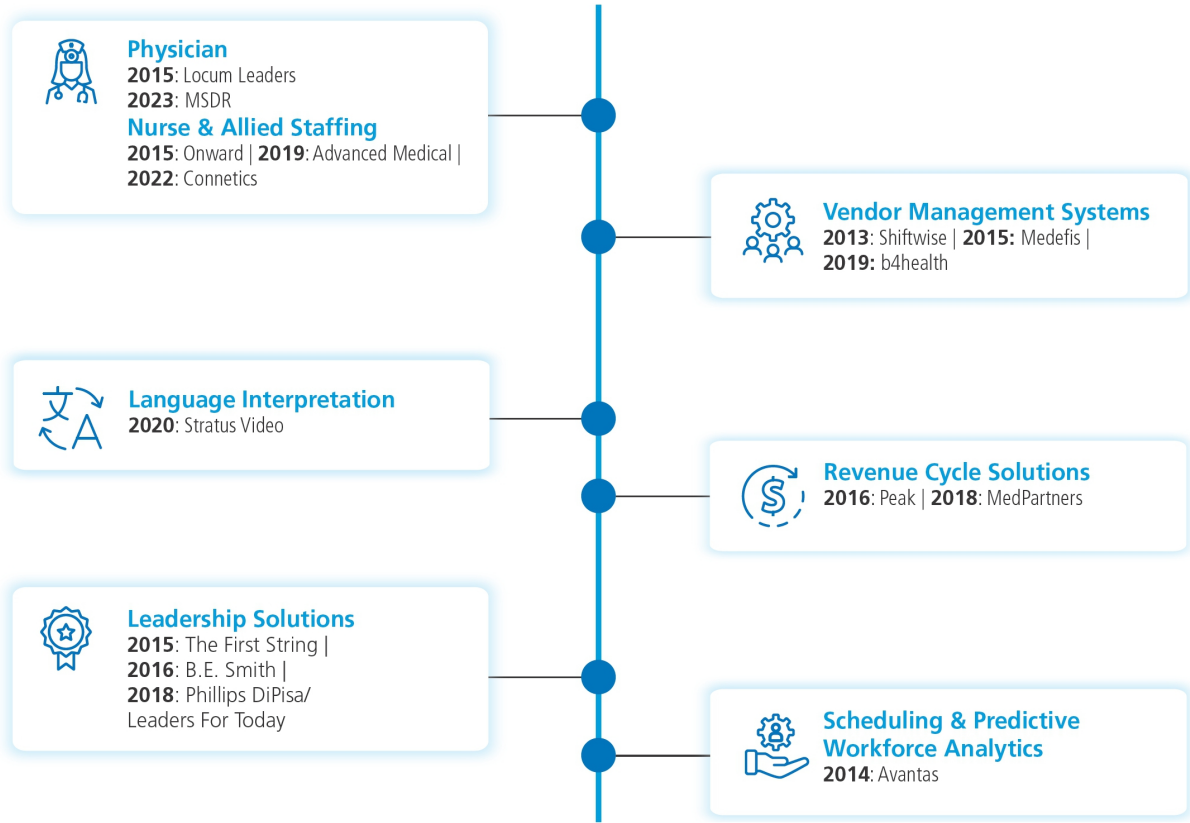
Physician
2015: Locum Leaders
2023: MSDR
Nurse & Allied Staffing
2015: Onward | 2019: Advanced Medical | 2022: Connetics

Vendor Management Systems
2013: Shiftwise | 2015: Medefis | 2019: b4health

文
A

Language Interpretation
2020: Stratus Video

Revenue Cycle Solutions
2016: Peak | 2018: MedPartners

Leadership Solutions
2015: The First String | 2016: B.E. Smith | 2018: Phillips DiPisa/ Leaders For Today

Scheduling & Predictive Workforce Analytics
2014: Avantas